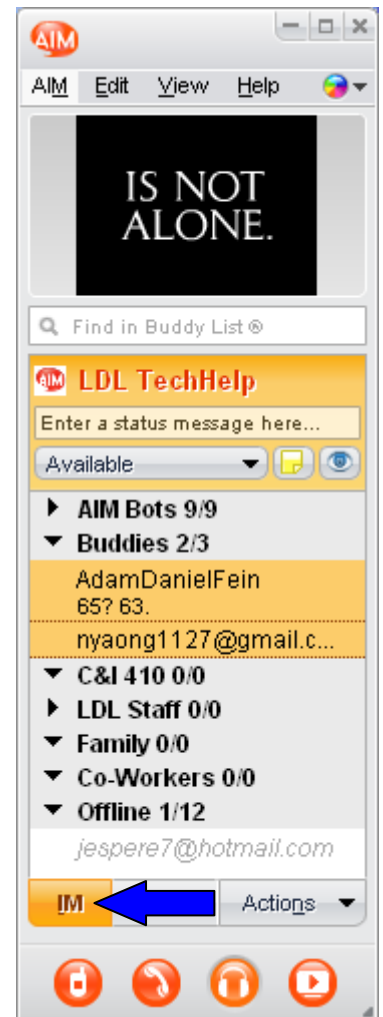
AIM

AIM Edit View Help

IS NOT ALONE.

Find in Buddy List ®

LDL TechHelp

Enter a status message here...

Available

AIM Bots 9/9

Buddies 2/3

AdamDanielFein
65? 63.

nyaong1127@gmail.c...

C&I 410 0/0

LDL Staff 0/0

Family 0/0

Co-Workers 0/0

Offline 1/12

jespere7@hotmail.com

IM

Actions